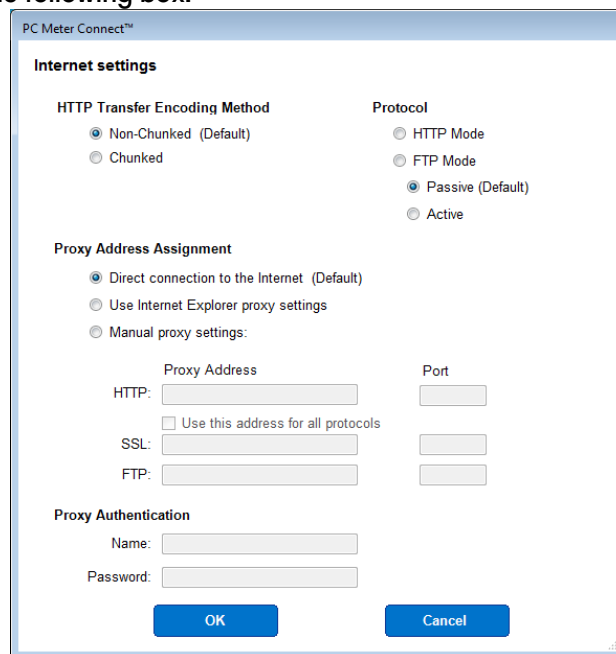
e following box.

PC Meter Connect™

Internet settings

HTTP Transfer Encoding Method
Non-Chunked (Default)
Chunked

Protocol
HTTP Mode
FTP Mode
Passive (Default)
Active

Proxy Address Assignment
Direct connection to the Internet (Default)
Use Internet Explorer proxy settings
Manual proxy settings:

Proxy Address
Port
HTTP:
Use this address for all protocols
SSL:
FTP:

Proxy Authentication
Name:
Password:

OK
Cancel